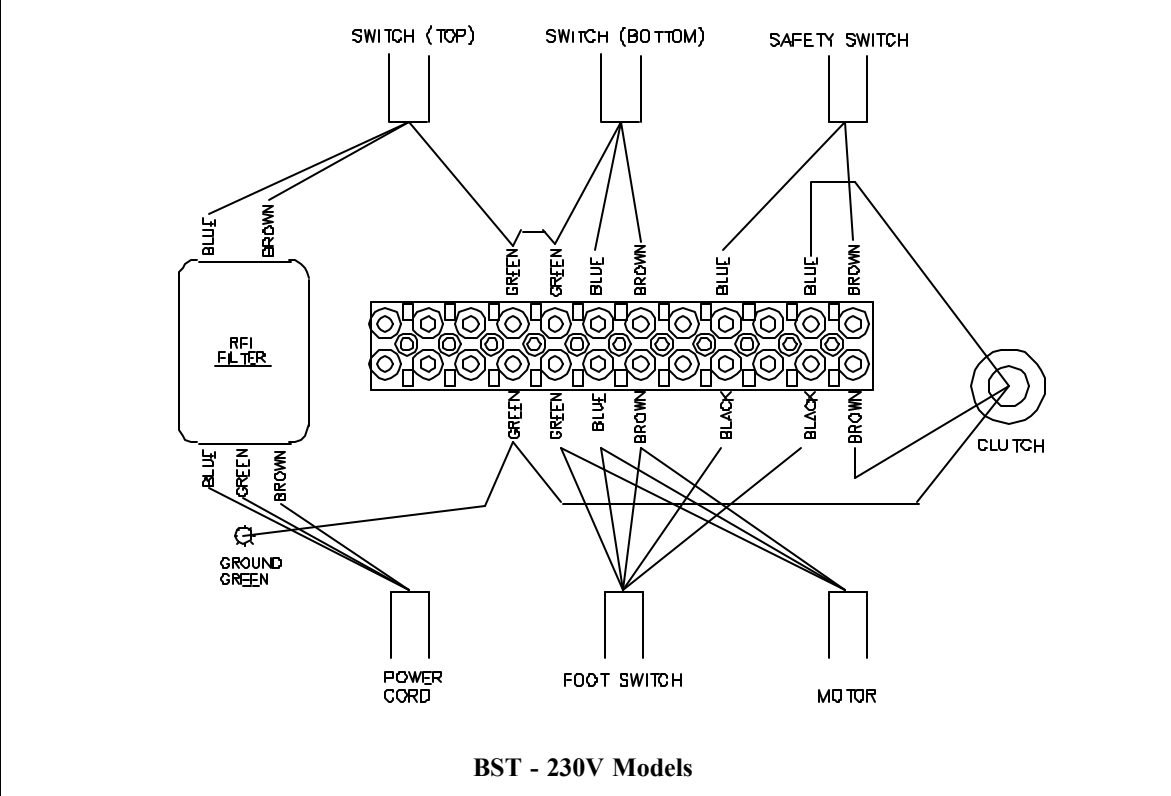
SWITCH (TOP)
SWITCH (BOTTOM)
SAFETY SWITCH

BLUE
BROWN
GREEN
GREEN
BLUE
BROWN
BLUE
BLUE
BROWN

RFI
FILTER

GREEN
GREEN
BLUE
BROWN
BLACK
BLACK
BROWN

CLUTCH

BLUE
GREEN
BROWN

GROUND
GREEN

POWER
CORD
FOOT SWITCH
MOTOR

BST - 230V Models